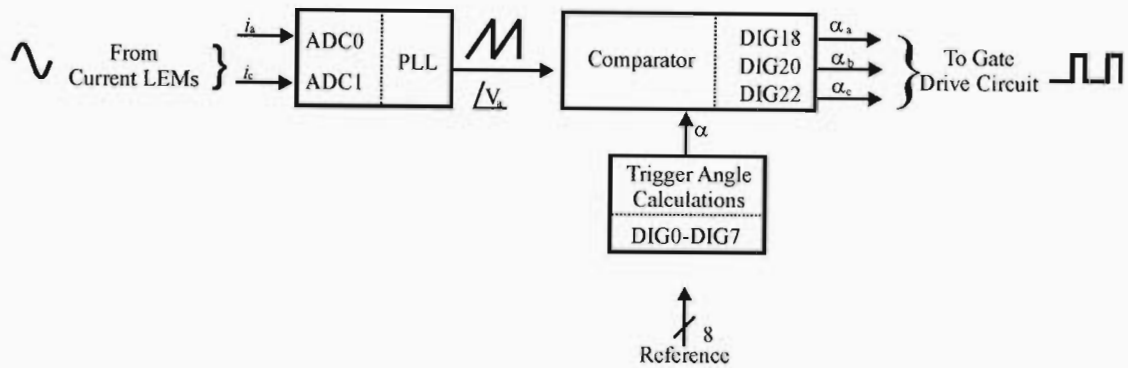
From Current LEMs

$i_a$

$i_c$

ADC0

ADC1

PLL

$\angle V_a$

Comparator

DIG18

DIG20

DIG22

$\alpha_a$

$\alpha_b$

$\alpha_c$

To Gate Drive Circuit

$\alpha$

Trigger Angle Calculations

DIG0-DIG7

8

Reference